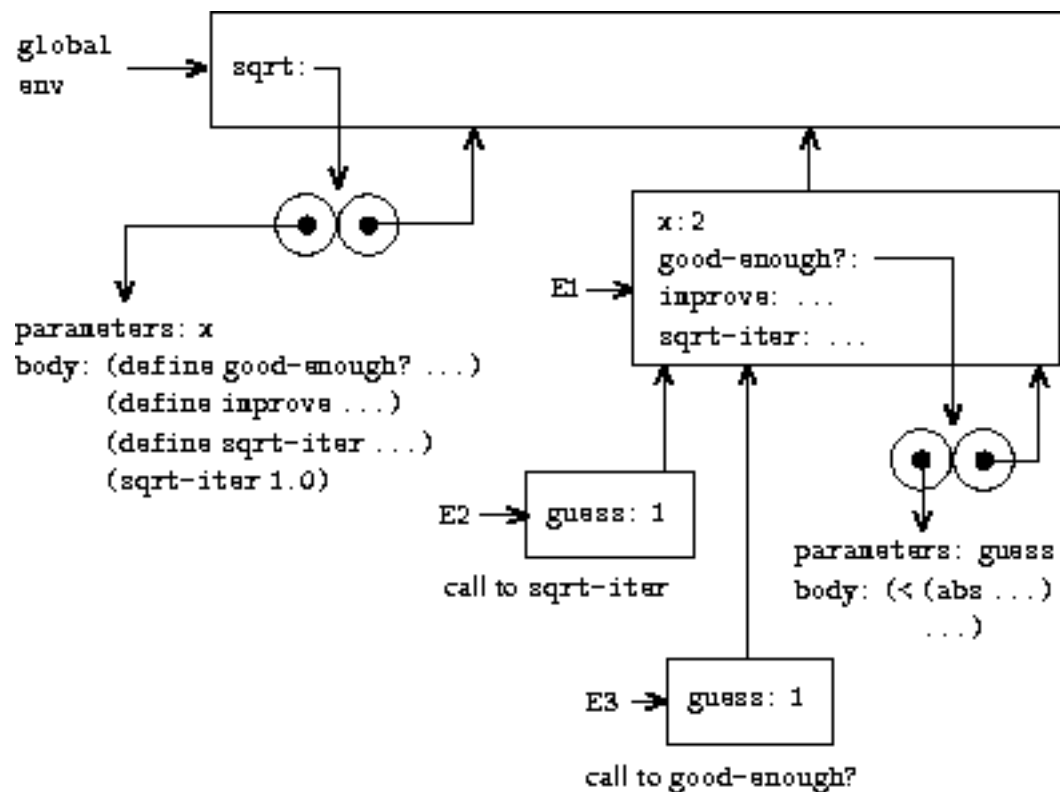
global env

sqrt:

x: 2
good-enough?:
improve: ...
sqrt-iter: ...

E1

parameters: x
body: (define good-enough? ...)
(define improve ...)
(define sqrt-iter ...)
(sqrt-iter 1.0)

E2
guess: 1

call to sqrt-iter

parameters: guess
body: (< (abs ...)
...)

E3
guess: 1

call to good-enough?